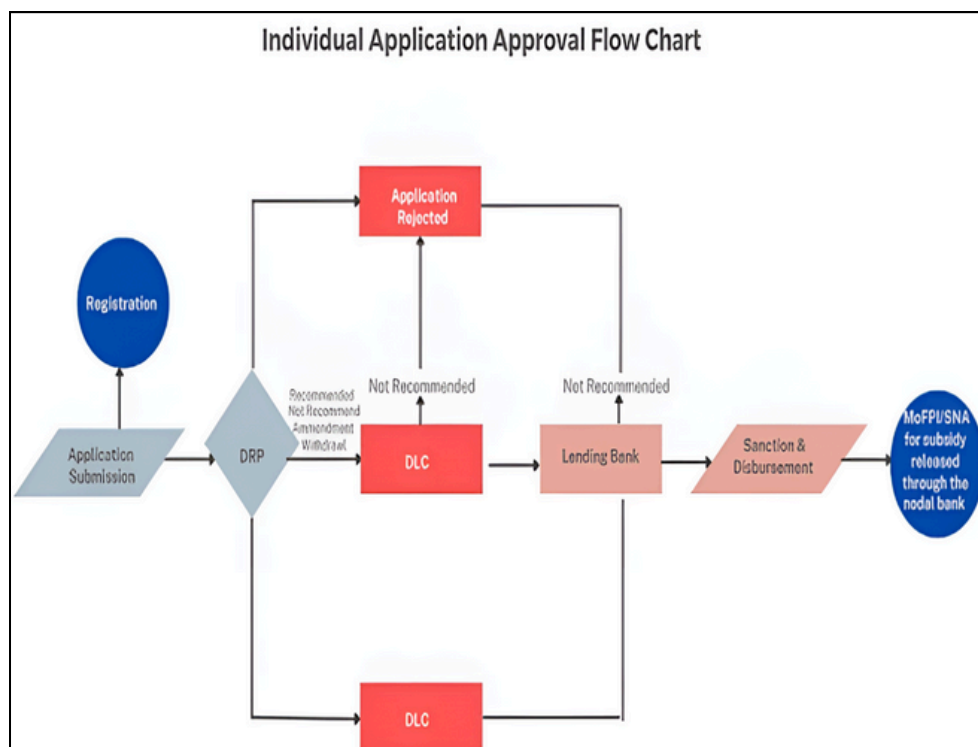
Individual Application Approval Flow Chart

Registration

Application Submission

DRP

Recommended
Not Recommend
Ammendment
Withdrawl

Application Rejected

Not Recommended

DLC

Not Recommended

Lending Bank

Sanction & Disbursement

MoFPI/SNA for subsidy released through the nodal bank

DLC